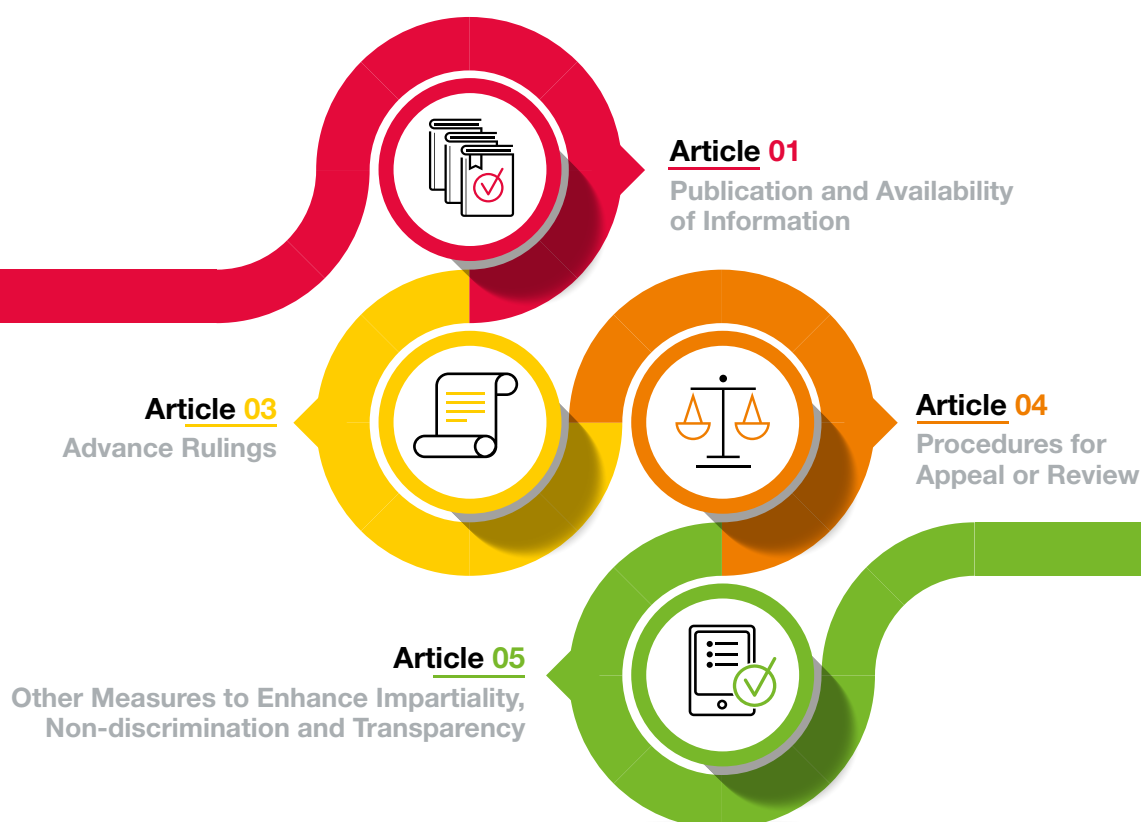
Article 01
Publication and Availability of Information

Article 03
Advance Rulings

Article 04
Procedures for Appeal or Review

Article 05
Other Measures to Enhance Impartiality, Non-discrimination and Transparency